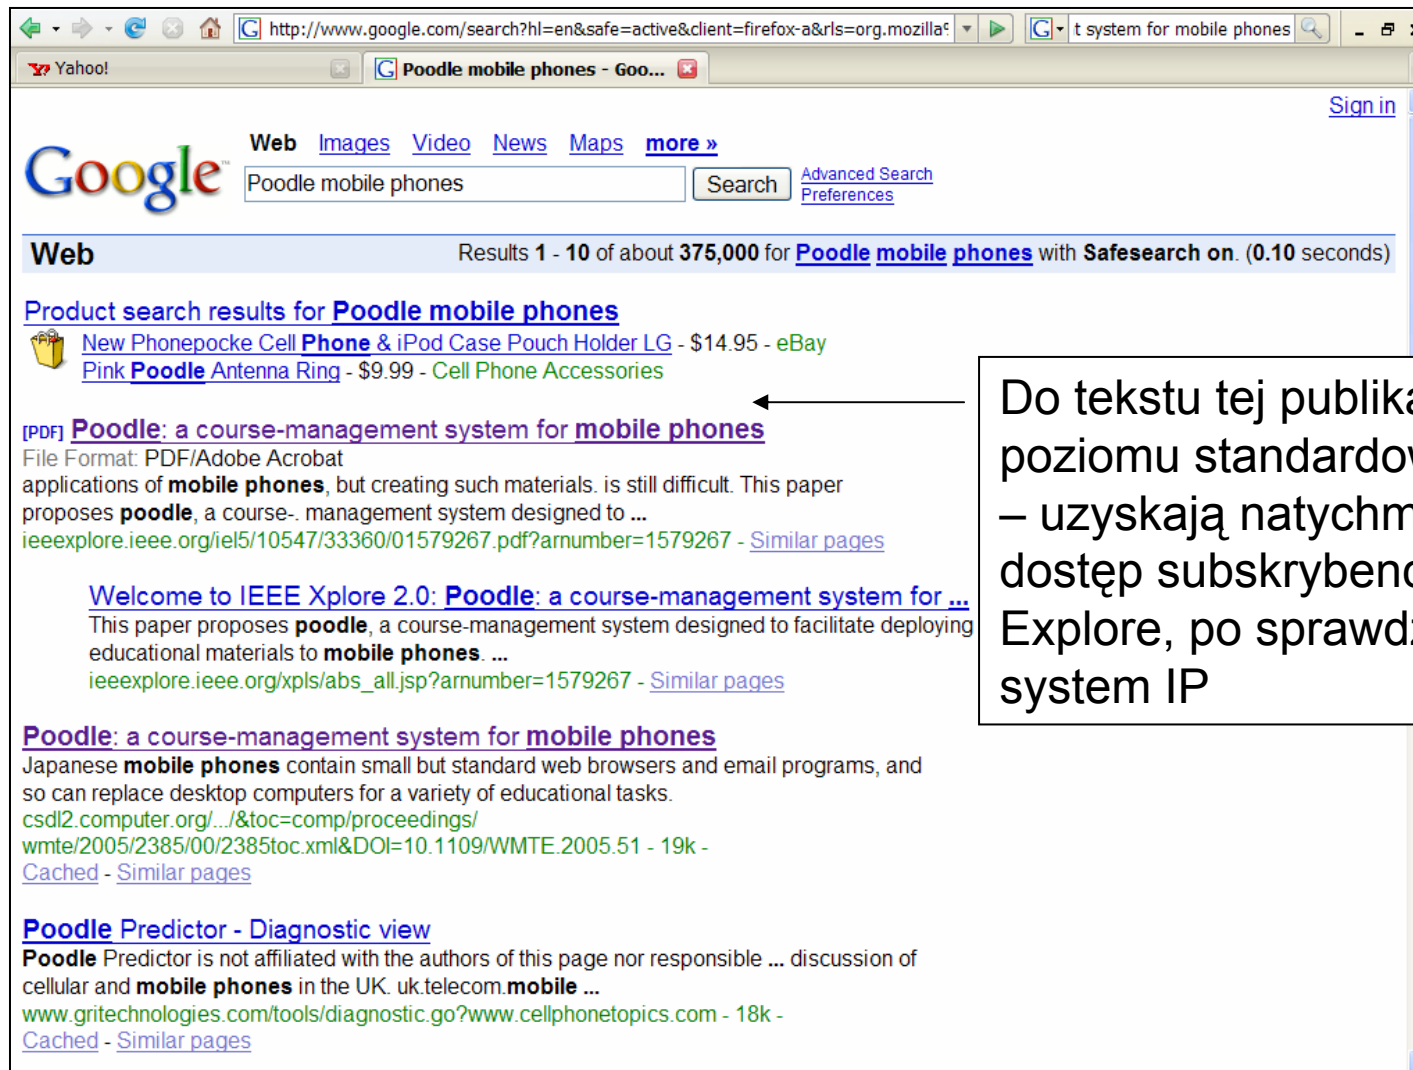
http://www.google.com/search?hl=en&safe=active&client=firefox-a&rls=org.mozilla

t system for mobile phones

Yahoo!

Poodle mobile phones - Goo...

Sign in

Google

Web Images Video News Maps more »

Poodle mobile phones

Search

Advanced Search
Preferences

Web

Results 1 - 10 of about 375,000 for Poodle mobile phones with Safesearch on. (0.10 seconds)

Product search results for Poodle mobile phones

New Phonepocke Cell Phone & iPod Case Pouch Holder LG - $14.95 - eBay
Pink Poodle Antenna Ring - $9.99 - Cell Phone Accessories

[PDF] Poodle: a course-management system for mobile phones
File Format: PDF/Adobe Acrobat
applications of mobile phones, but creating such materials. is still difficult. This paper proposes poodle, a course-. management system designed to ...
ieeexplore.ieee.org/iel5/10547/33360/01579267.pdf?arnumber=1579267 - Similar pages

Welcome to IEEE Xplore 2.0: Poodle: a course-management system for ...
This paper proposes poodle, a course-management system designed to facilitate deploying educational materials to mobile phones. ...
ieeexplore.ieee.org/xpls/abs_all.jsp?arnumber=1579267 - Similar pages

Poodle: a course-management system for mobile phones
Japanese mobile phones contain small but standard web browsers and email programs, and so can replace desktop computers for a variety of educational tasks.
csdl2.computer.org/.../&toc=comp/proceedings/
wmte/2005/2385/00/2385toc.xml&DOI=10.1109/WMTE.2005.51 - 19k -
Cached - Similar pages

Poodle Predictor - Diagnostic view
Poodle Predictor is not affiliated with the authors of this page nor responsible ... discussion of cellular and mobile phones in the UK. uk.telecom.mobile ...
www.gritechnologies.com/tools/diagnostic.go?www.cellphonetopics.com - 18k -
Cached - Similar pages

Do tekstu tej publika
poziomu standardo
– uzyskają natychm
dostęp subskrybenc
Explore, po sprawd
system IP